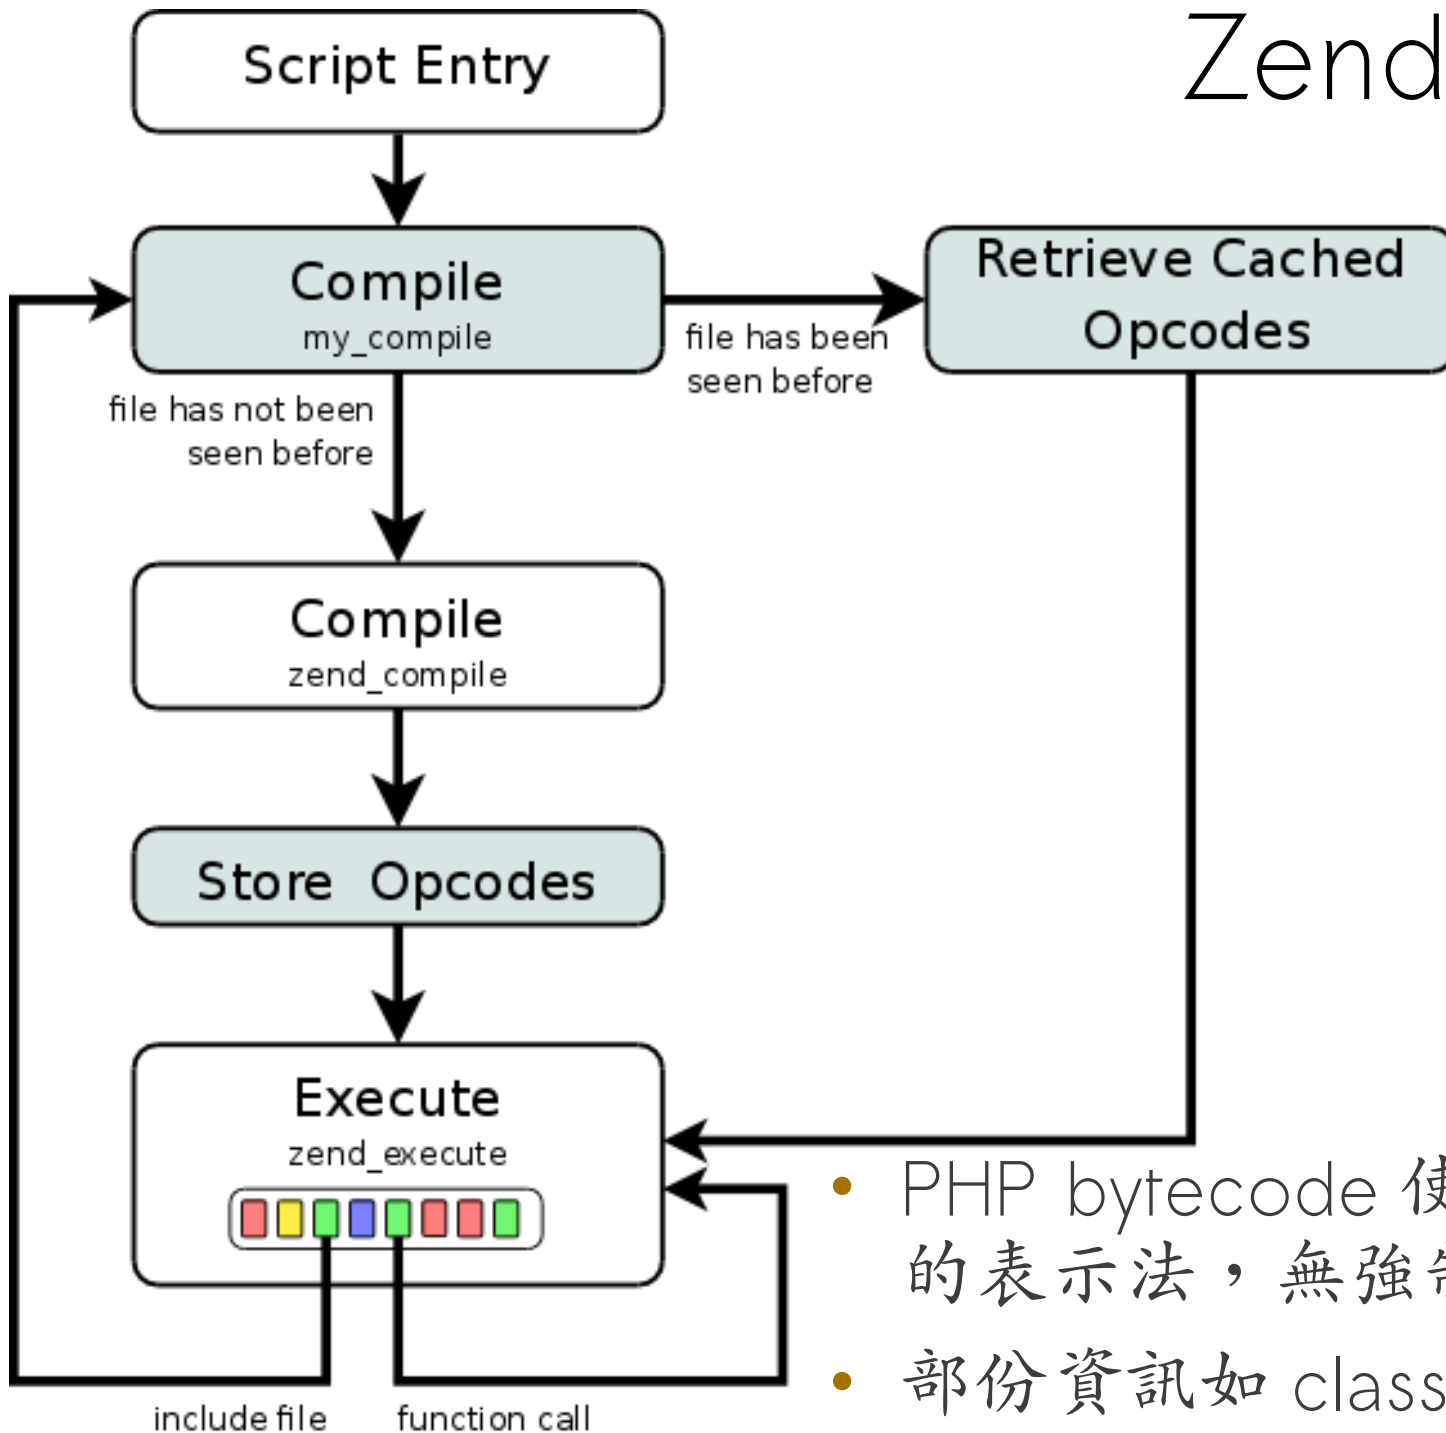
Zend

Script Entry

Compile
my_compile

file has been seen before

Retrieve Cached Opcodes

file has not been seen before

Compile
zend_compile

Store Opcodes

Execute
zend_execute

include file

function call

• PHP bytecode 使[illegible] 的表示法，無強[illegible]

• 部份資訊如 class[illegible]